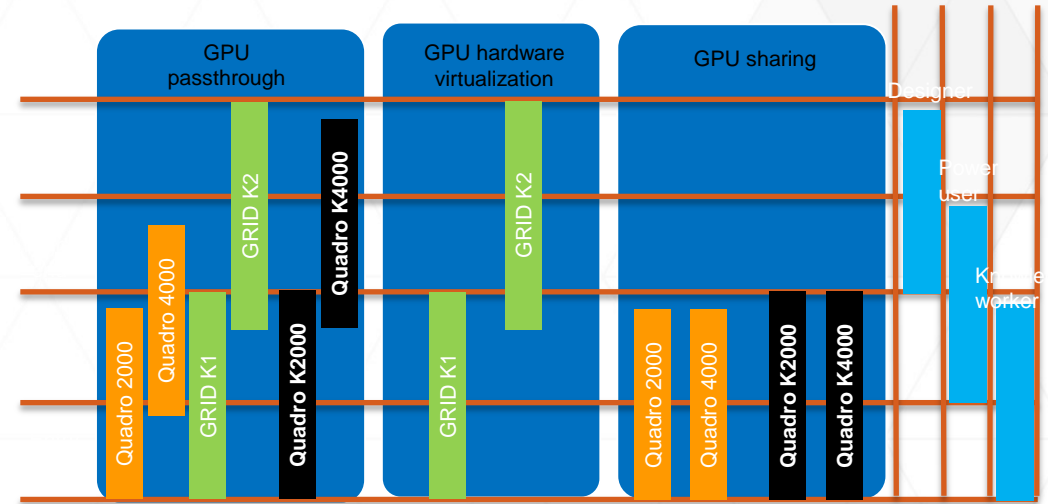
GPU passthrough

Quadro 2000

Quadro 4000

GRID K1

GRID K2

Quadro K2000

Quadro K4000

GPU hardware virtualization

GRID K1

GRID K2

GPU sharing

Quadro 2000

Quadro 4000

Quadro K2000

Quadro K4000

Designer

Power user

Kn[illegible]e worker